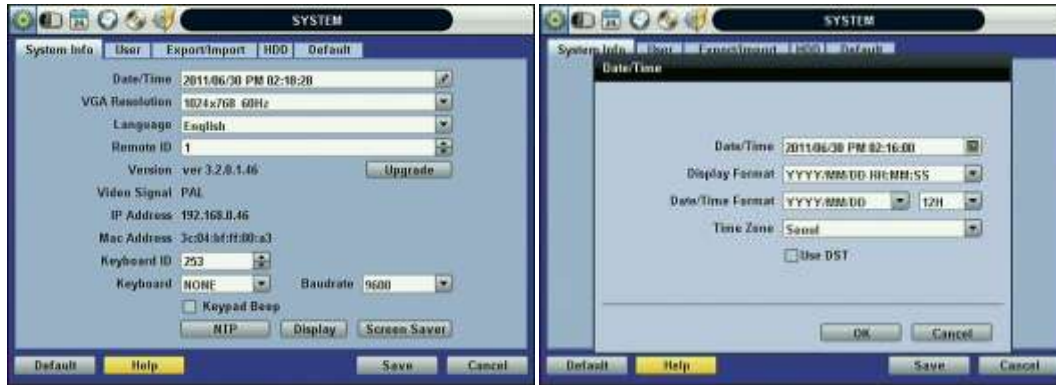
SYSTEM

System Info | User | Export/Import | HDD | Default

Date/Time 2011/06/30 PM 02:18:28
VGA Resolution 1024x768 60Hz
Language English
Remote ID 1
Version ver 3.2.0.1.46
Upgrade
Video Signal PAL
IP Address 192.168.0.46
Mac Address 3c:04:bf:ff:00:a3
Keyboard ID 253
Keyboard NONE
Baudrate 9600
Keypad Beep
NTP
Display
Screen Saver

Default
Help
Save
Cancel

SYSTEM

System Info | User | Export/Import | HDD | Default

Date/Time

Date/Time 2011/06/30 PM 02:16:00
Display Format YYYY/MM/DD HH:MM:SS
Date/Time Format YYYY/MM/DD 12H
Time Zone Seoul
Use DST

OK
Cancel

Default
Help
Save
Cancel